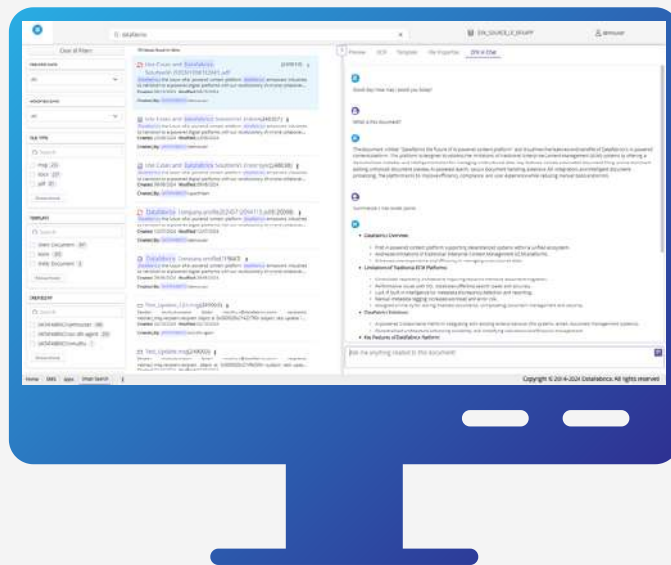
Clear all filters

Use Cases and Datafabrics Solutions

Datafabrics Company profile

Datafabrics Company profile

Text_Update

Text_Update

Preview

OCR

Template

File Properties

DFX AI Chat

Good day! How may I assist you today?

What is this document?

Summarize it into bullet points

Datafabrics Overview:

Limitations of Traditional ECM Platforms:

Datafabrics Solutions:

Key Features of Datafabrics Platform:

Ask me anything related to this document

DFX_SOURCE_CE_GROUPP

demouser

Home

Apps

Smart Search

Copyright © 2014-2024 Datafabrics. All rights reserved